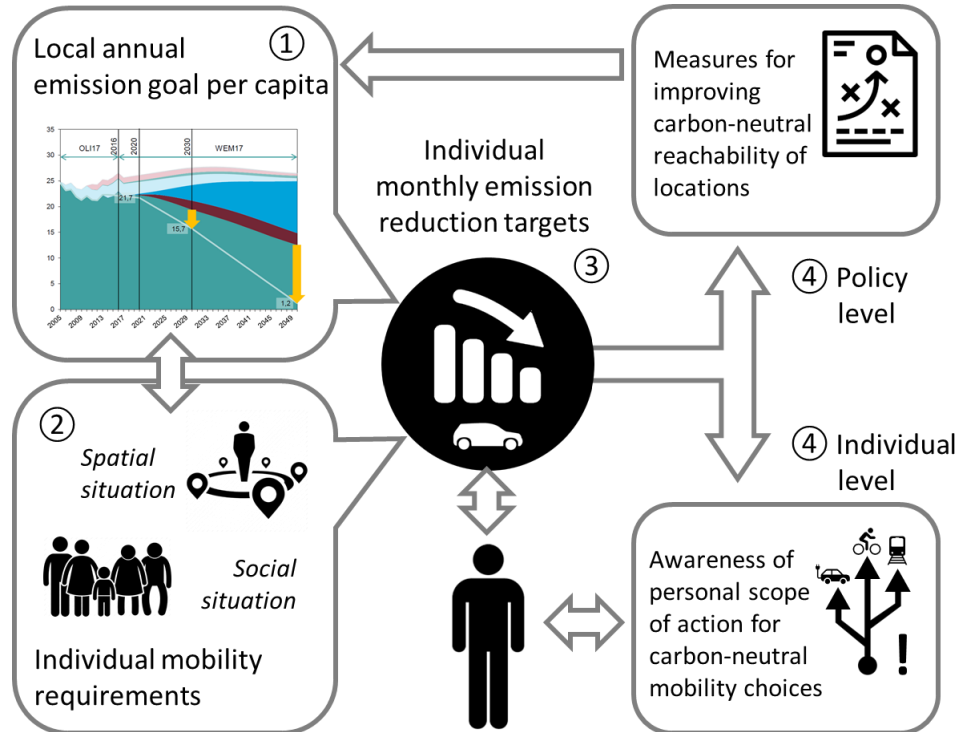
Local annual emission goal per capita ①

OLI17 2016 2020 2030 WEM17

35
30
25
20
15
10
5
0

21,7
15,7
1,2

2005 2009 2013 2017 2021 2025 2029 2033 2037 2041 2045 2049

Measures for improving carbon-neutral reachability of locations

Individual monthly emission reduction targets

③

④ Policy level

④ Individual level

②

Spatial situation

Social situation

Individual mobility requirements

Awareness of personal scope of action for carbon-neutral mobility choices